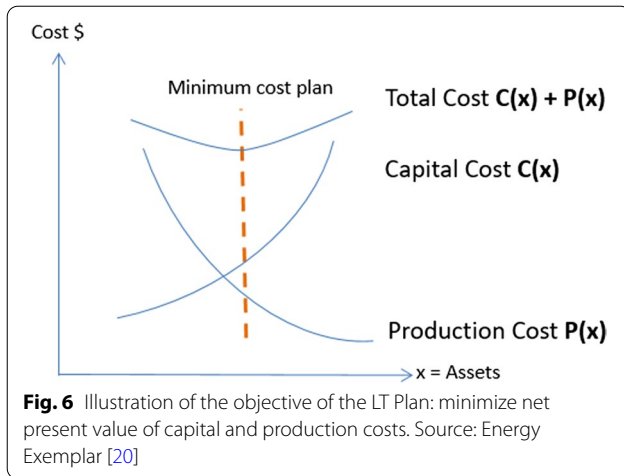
Cost $

Minimum cost plan

Total Cost **C(x) + P(x)**

Capital Cost **C(x)**

Production Cost **P(x)**

x = Assets

**Fig. 6** Illustration of the objective of the LT Plan: minimize net present value of capital and production costs. Source: Energy Exemplar [20]